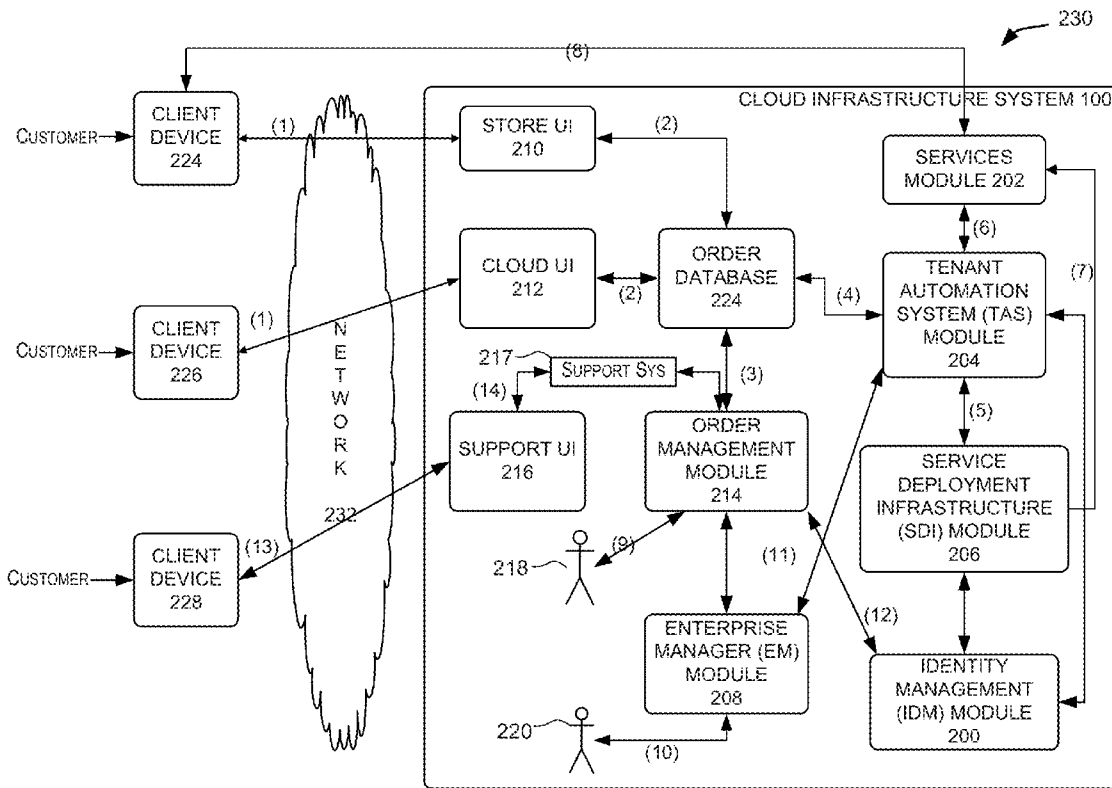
230

(8)

CLOUD INFRASTRUCTURE SYSTEM 100

CUSTOMER

CLIENT DEVICE 224

(1)

STORE UI 210

(2)

SERVICES MODULE 202

CLOUD UI 212

(2)

ORDER DATABASE 224

(6)

(4)

TENANT AUTOMATION SYSTEM (TAS) MODULE 204

(7)

CUSTOMER

CLIENT DEVICE 226

(1)

NETWORK

217

SUPPORT SYS

(14)

(3)

SUPPORT UI 216

ORDER MANAGEMENT MODULE 214

(5)

SERVICE DEPLOYMENT INFRASTRUCTURE (SDI) MODULE 206

232

CUSTOMER

CLIENT DEVICE 228

(13)

218

(9)

(11)

(12)

ENTERPRISE MANAGER (EM) MODULE 208

IDENTITY MANAGEMENT (IDM) MODULE 200

220

(10)